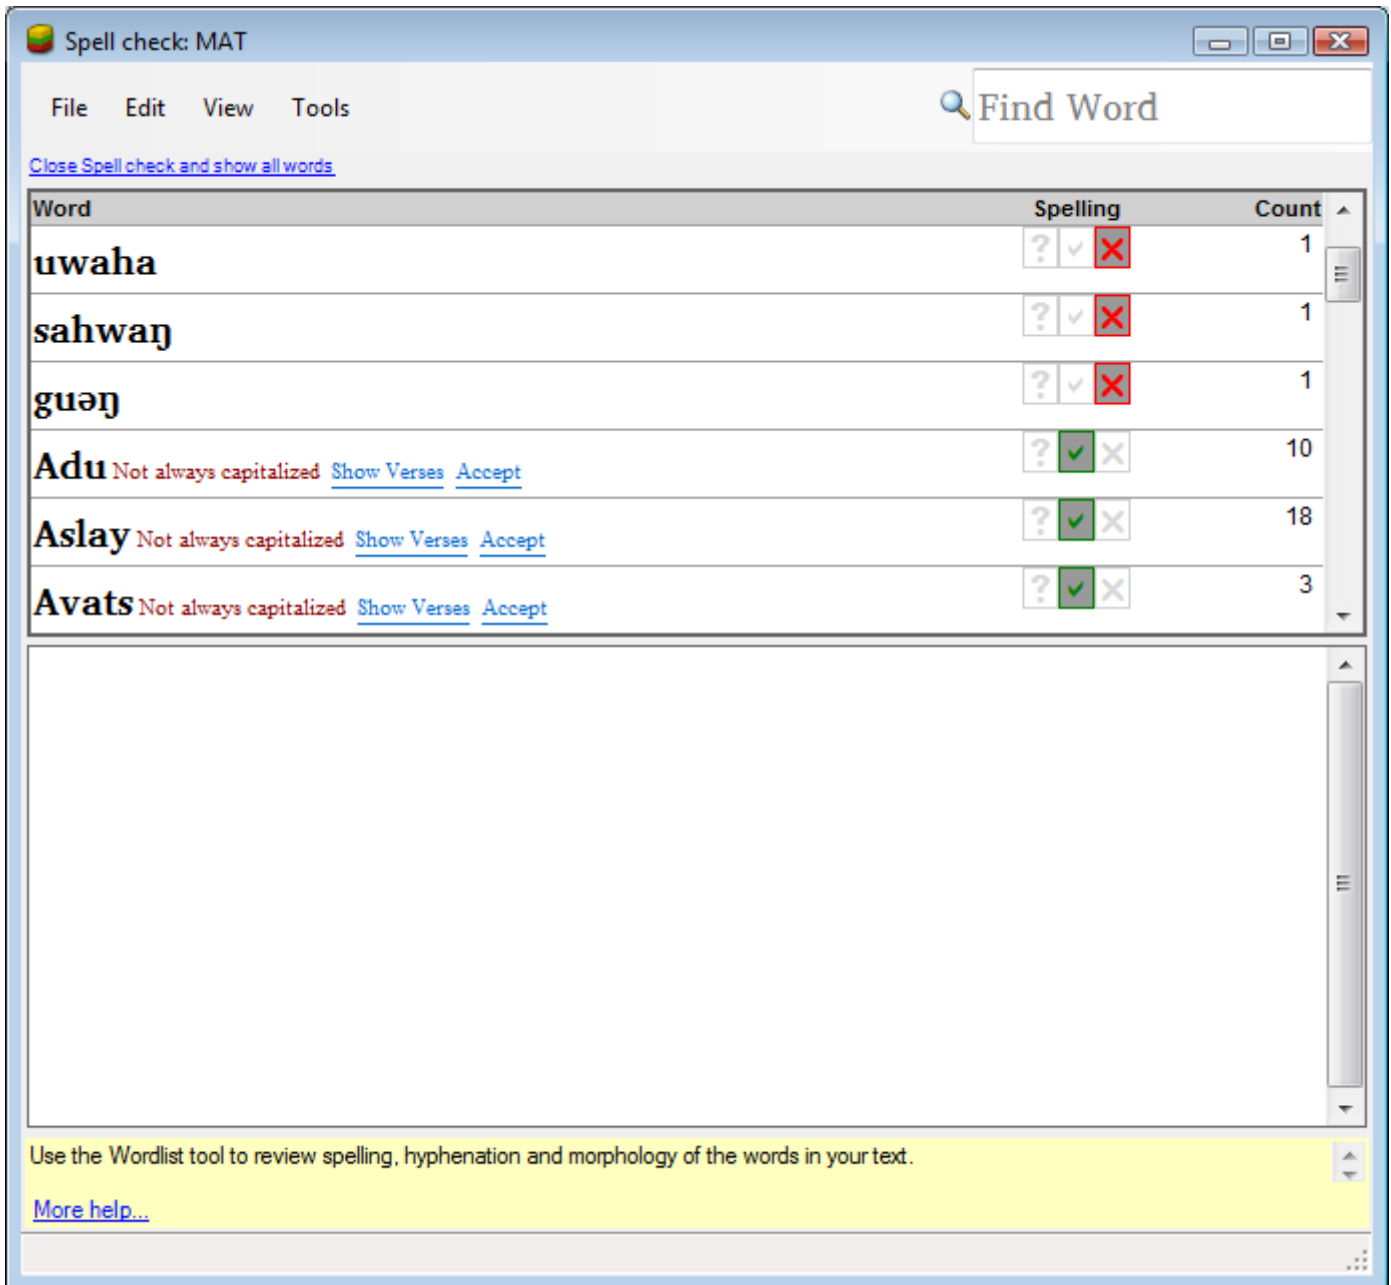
Spell check: MAT

File Edit View Tools

Find Word

Close Spell check and show all words

| Word | Spelling | Count |
|---|---|---|
| uwaha | ? ✓ ✗ | 1 |
| sahwaŋ | ? ✓ ✗ | 1 |
| guəŋ | ? ✓ ✗ | 1 |
| Adu Not always capitalized Show Verses Accept | ? ✓ ✗ | 10 |
| Aslay Not always capitalized Show Verses Accept | ? ✓ ✗ | 18 |
| Avats Not always capitalized Show Verses Accept | ? ✓ ✗ | 3 |

Use the Wordlist tool to review spelling, hyphenation and morphology of the words in your text.

More help...